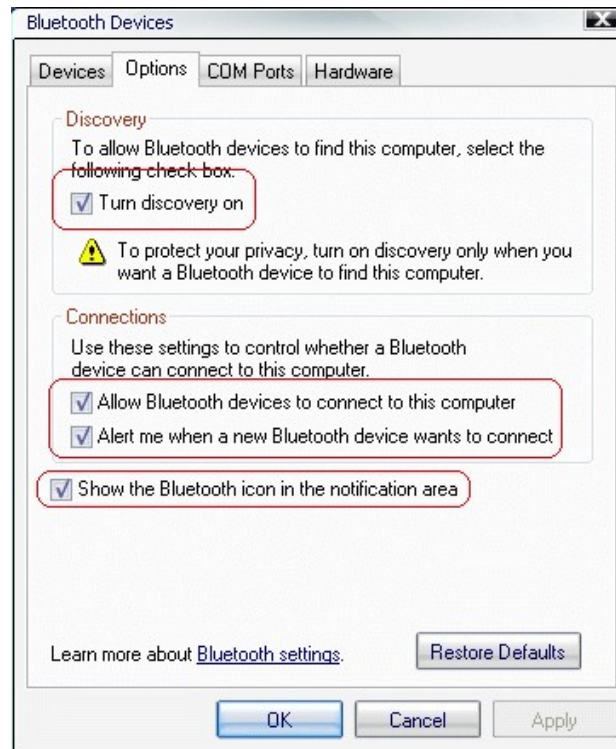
Bluetooth Devices

Devices Options COM Ports Hardware

Discovery

To allow Bluetooth devices to find this computer, select the following check box.

Turn discovery on

To protect your privacy, turn on discovery only when you want a Bluetooth device to find this computer.

Connections

Use these settings to control whether a Bluetooth device can connect to this computer.

Allow Bluetooth devices to connect to this computer

Alert me when a new Bluetooth device wants to connect

Show the Bluetooth icon in the notification area

Learn more about Bluetooth settings.

Restore Defaults

OK Cancel Apply